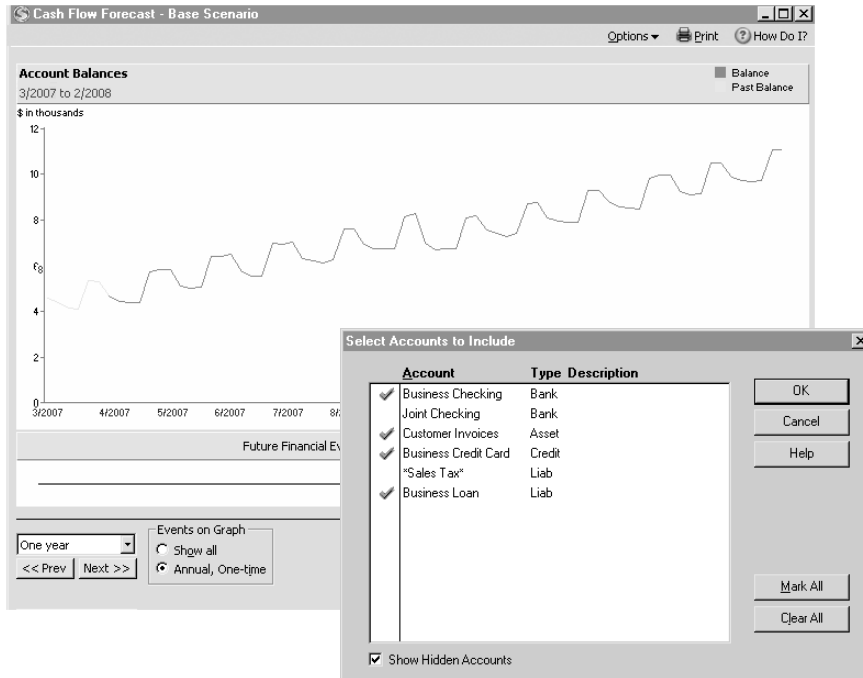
Cash Flow Forecast - Base Scenario

Options ▾ Print How Do I?

Account Balances
3/2007 to 2/2008

Balance
Past Balance

$ in thousands

12
10
8
6
4
2
0

3/2007 4/2007 5/2007 6/2007 7/2007 8/

Future Financial Ev

One year
<< Prev Next >>

Events on Graph
Show all
Annual, One-time

Select Accounts to Include

| | Account | Type | Description |
|---|---|---|---|
| ✓ | Business Checking | Bank | |
| | Joint Checking | Bank | |
| ✓ | Customer Invoices | Asset | |
| ✓ | Business Credit Card | Credit | |
| | *Sales Tax* | Liab | |
| ✓ | Business Loan | Liab | |

OK
Cancel
Help

Mark All
Clear All

Show Hidden Accounts